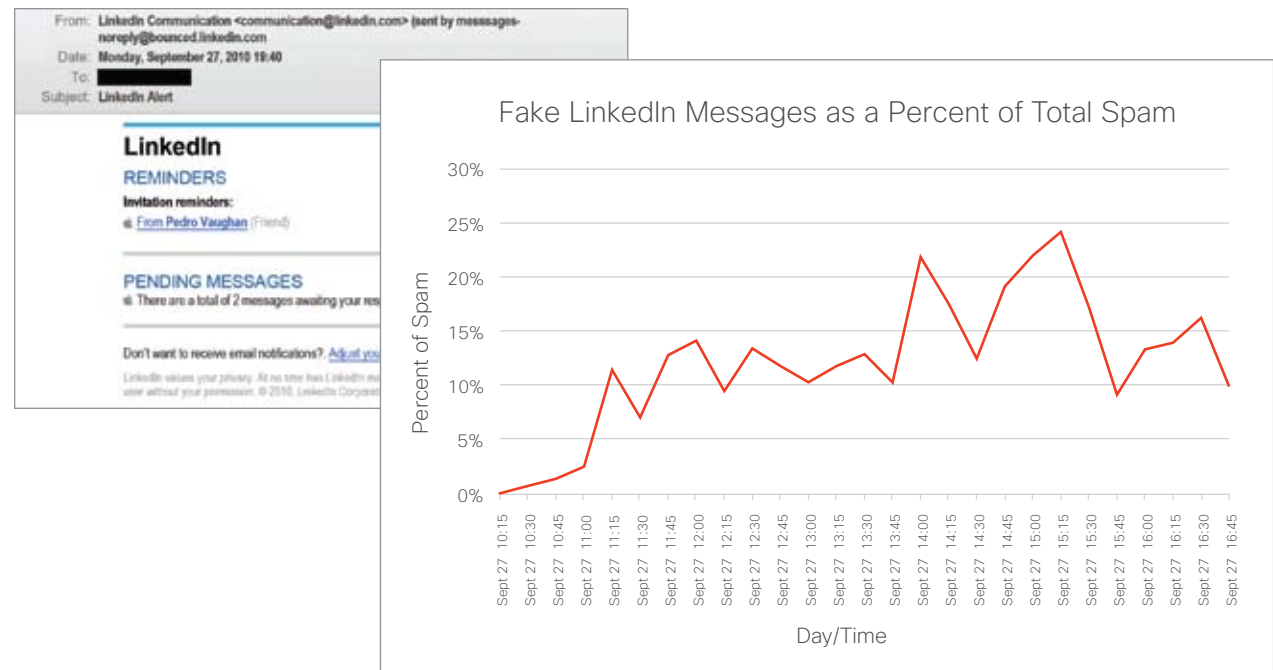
From: LinkedIn Communication <communication@linkedin.com> (sent by messages-noreply@bounced.linkedin.com
Date: Monday, September 27, 2010 19:40
To:
Subject: LinkedIn Alert

LinkedIn
REMINDERS
Invitation reminders:
From Pedro Vaughan (Friend)

PENDING MESSAGES
There are a total of 2 messages awaiting your res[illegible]

Don't want to receive email notifications? Adjust you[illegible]

LinkedIn values your privacy. At no time has LinkedIn m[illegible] user without your permission. © 2010, LinkedIn Corporat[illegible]

Fake LinkedIn Messages as a Percent of Total Spam

30%
25%
20%
15%
10%
5%
0%

Percent of Spam

Sept 27 10:15
Sept 27 10:30
Sept 27 10:45
Sept 27 11:00
Sept 27 11:15
Sept 27 11:30
Sept 27 11:45
Sept 27 12:00
Sept 27 12:15
Sept 27 12:30
Sept 27 12:45
Sept 27 13:00
Sept 27 13:15
Sept 27 13:30
Sept 27 13:45
Sept 27 14:00
Sept 27 14:15
Sept 27 14:30
Sept 27 14:45
Sept 27 15:00
Sept 27 15:15
Sept 27 15:30
Sept 27 15:45
Sept 27 16:00
Sept 27 16:15
Sept 27 16:30
Sept 27 16:45

Day/Time